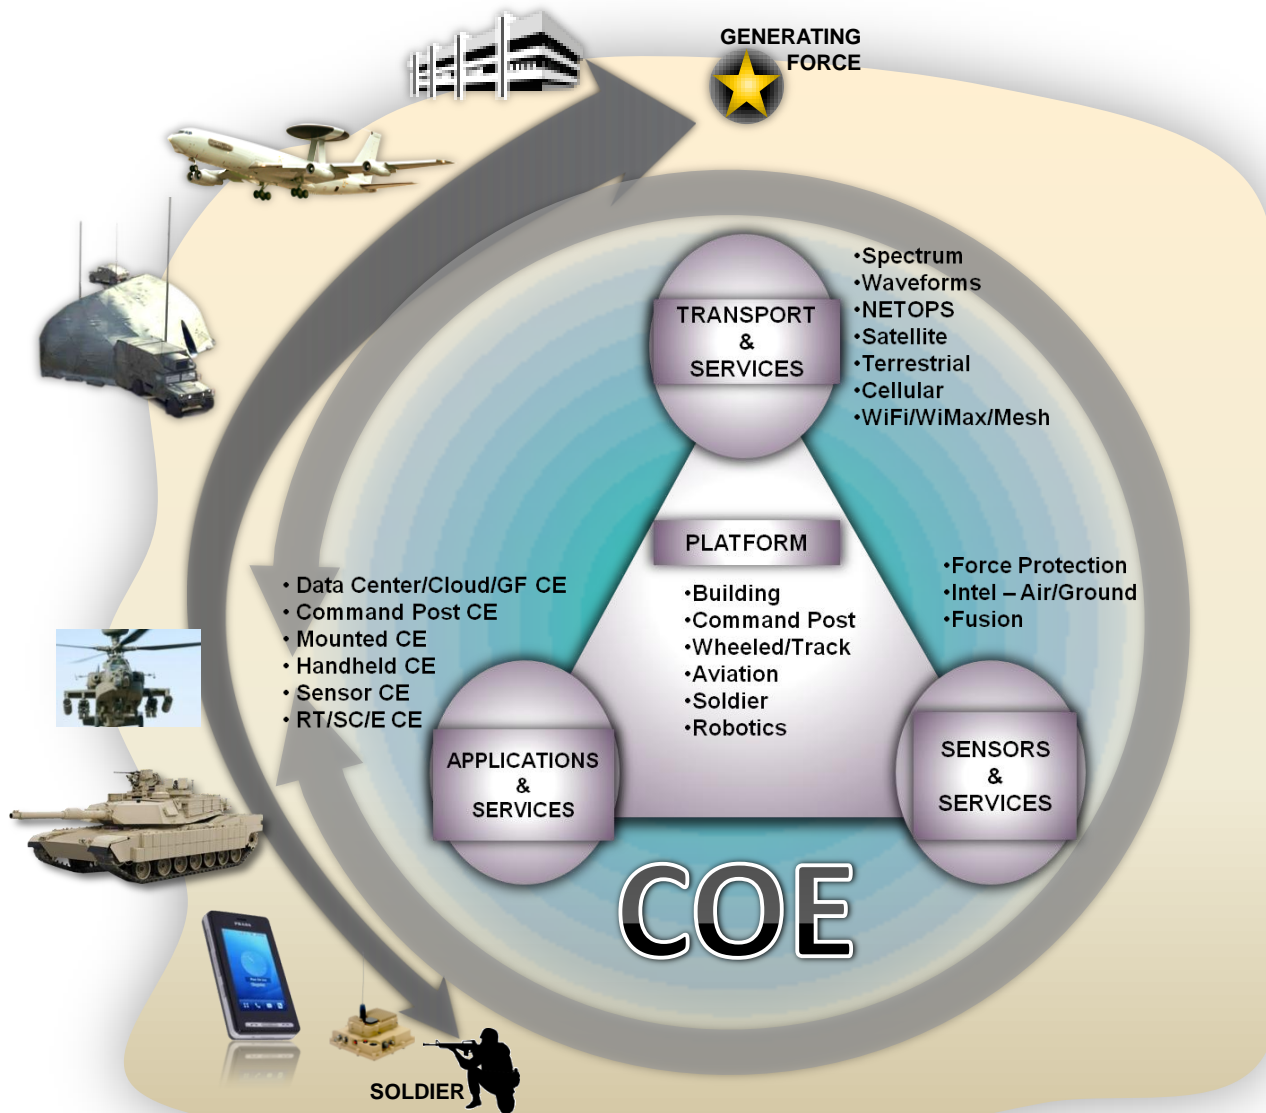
GENERATING FORCE

TRANSPORT & SERVICES

•Spectrum
•Waveforms
•NETOPS
•Satellite
•Terrestrial
•Cellular
•WiFi/WiMax/Mesh

PLATFORM

•Building
•Command Post
•Wheeled/Track
•Aviation
•Soldier
•Robotics

• Data Center/Cloud/GF CE
• Command Post CE
• Mounted CE
• Handheld CE
• Sensor CE
• RT/SC/E CE

•Force Protection
•Intel – Air/Ground
•Fusion

APPLICATIONS & SERVICES

SENSORS & SERVICES

COE

SOLDIER